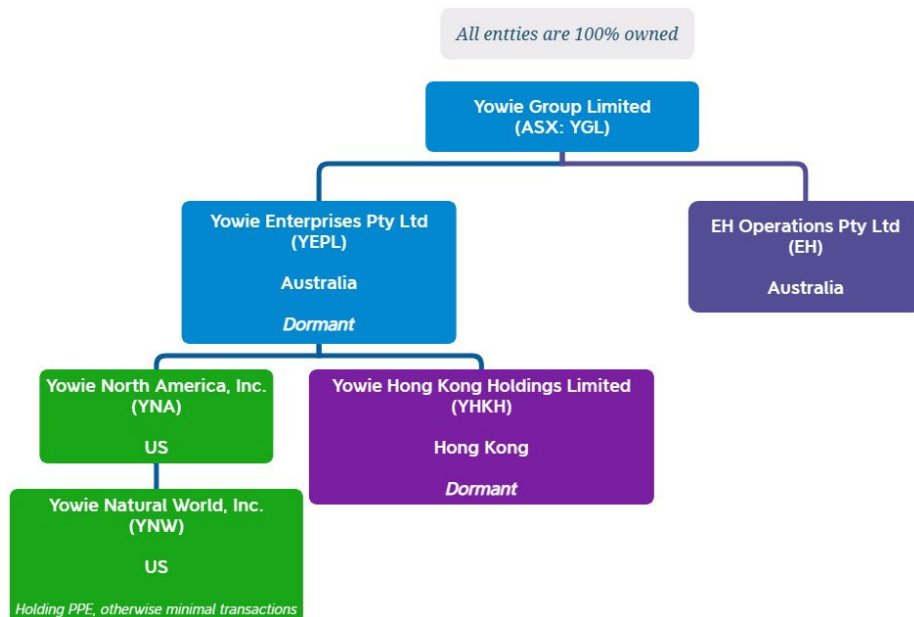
All entties are 100% owned

Yowie Group Limited
(ASX: YGL)

Yowie Enterprises Pty Ltd
(YEPL)

Australia

Dormant

EH Operations Pty Ltd
(EH)

Australia

Yowie North America, Inc.
(YNA)

US

Yowie Hong Kong Holdings Limited
(YHKH)

Hong Kong

Dormant

Yowie Natural World, Inc.
(YNW)

US

Holding PPE, otherwise minimal transactions